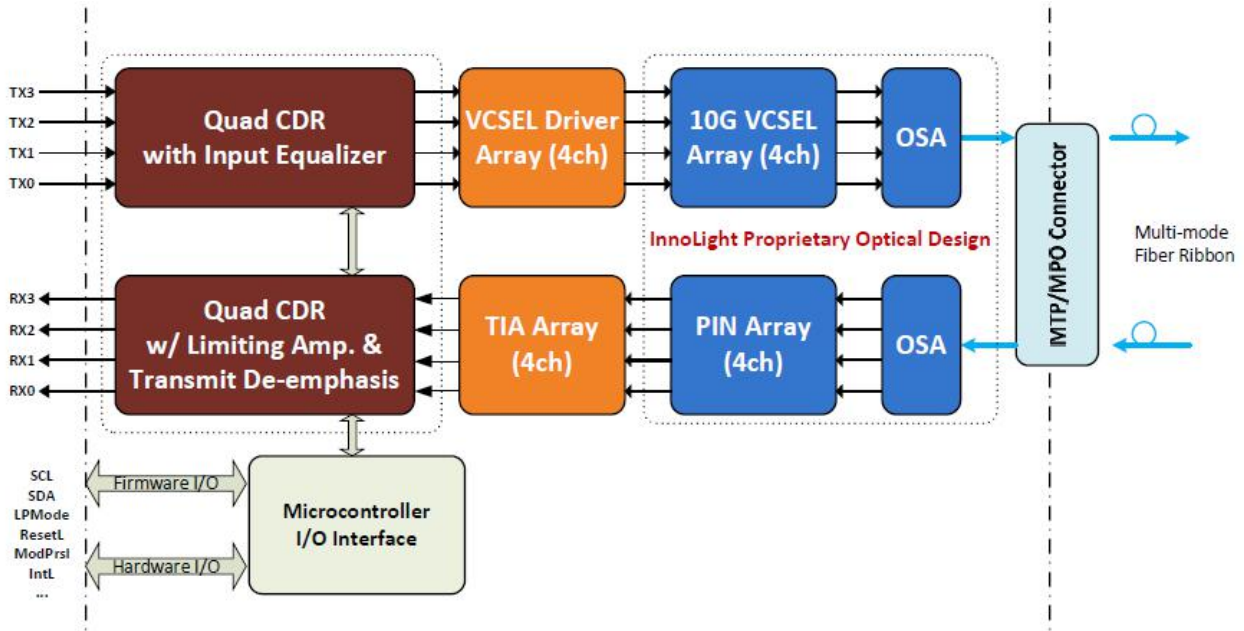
TX3
TX2
TX1
TX0

Quad CDR with Input Equalizer

VCSEL Driver Array (4ch)

10G VCSEL Array (4ch)

OSA

MTP/MPO Connector

Multi-mode Fiber Ribbon

InnoLight Proprietary Optical Design

RX3
RX2
RX1
RX0

Quad CDR w/ Limiting Amp. & Transmit De-emphasis

TIA Array (4ch)

PIN Array (4ch)

OSA

SCL
SDA
LPMode
ResetL
ModPrsl
IntL
...

Firmware I/O

Hardware I/O

Microcontroller I/O Interface